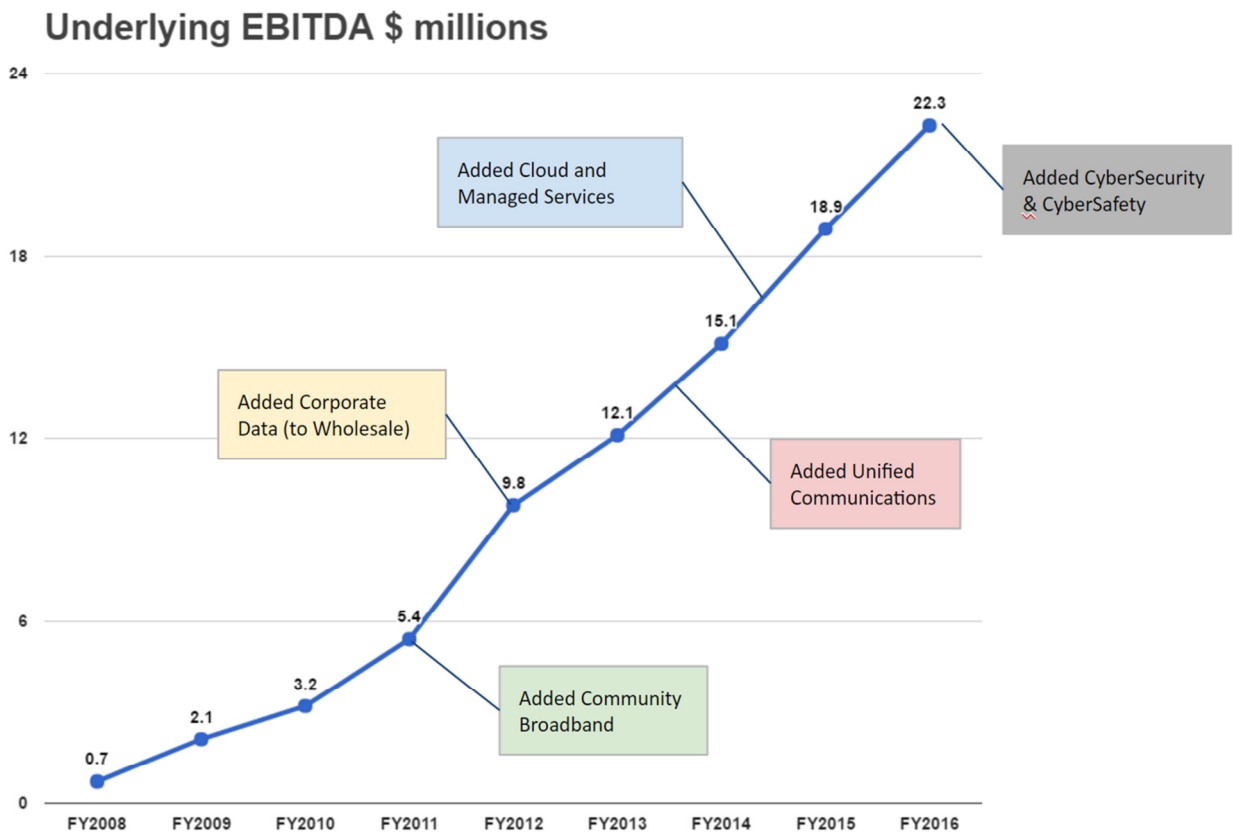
Underlying EBITDA $ millions

24
18
12
6
0

22.3
18.9
15.1
12.1
9.8
5.4
3.2
2.1
0.7

Added Cloud and Managed Services

Added CyberSecurity & CyberSafety

Added Corporate Data (to Wholesale)

Added Unified Communications

Added Community Broadband

FY2008 FY2009 FY2010 FY2011 FY2012 FY2013 FY2014 FY2015 FY2016